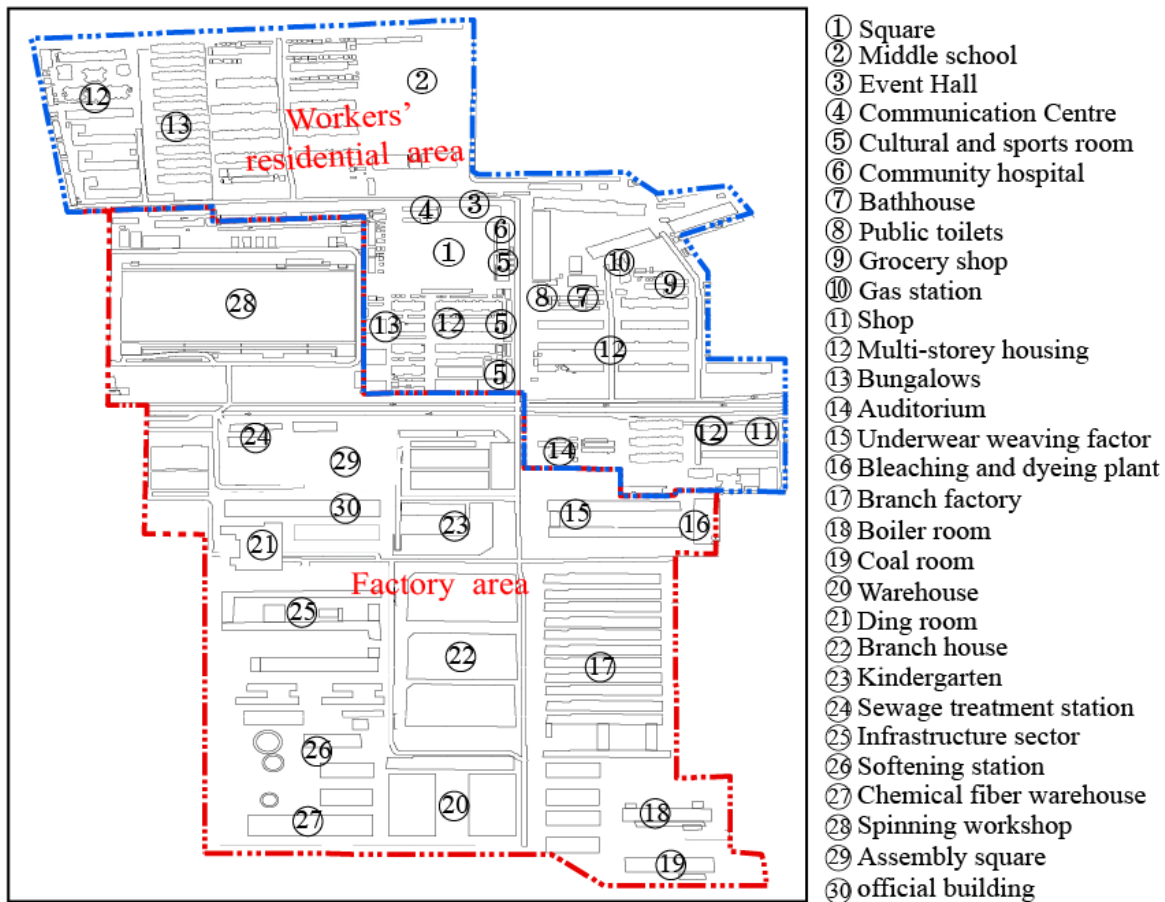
12
13
2
Workers' residential area
4
3
6
1
5
10
9
8
7
28
13
12
5
12
5
14
12
11
24
29
30
15
16
23
21
Factory area
25
22
17
26
20
27
18
19

① Square
② Middle school
③ Event Hall
④ Communication Centre
⑤ Cultural and sports room
⑥ Community hospital
⑦ Bathhouse
⑧ Public toilets
⑨ Grocery shop
⑩ Gas station
⑪ Shop
⑫ Multi-storey housing
⑬ Bungalows
⑭ Auditorium
⑮ Underwear weaving factor
⑯ Bleaching and dyeing plant
⑰ Branch factory
⑱ Boiler room
⑲ Coal room
⑳ Warehouse
㉑ Ding room
㉒ Branch house
㉓ Kindergarten
㉔ Sewage treatment station
㉕ Infrastructure sector
㉖ Softening station
㉗ Chemical fiber warehouse
㉘ Spinning workshop
㉙ Assembly square
㉚ official building